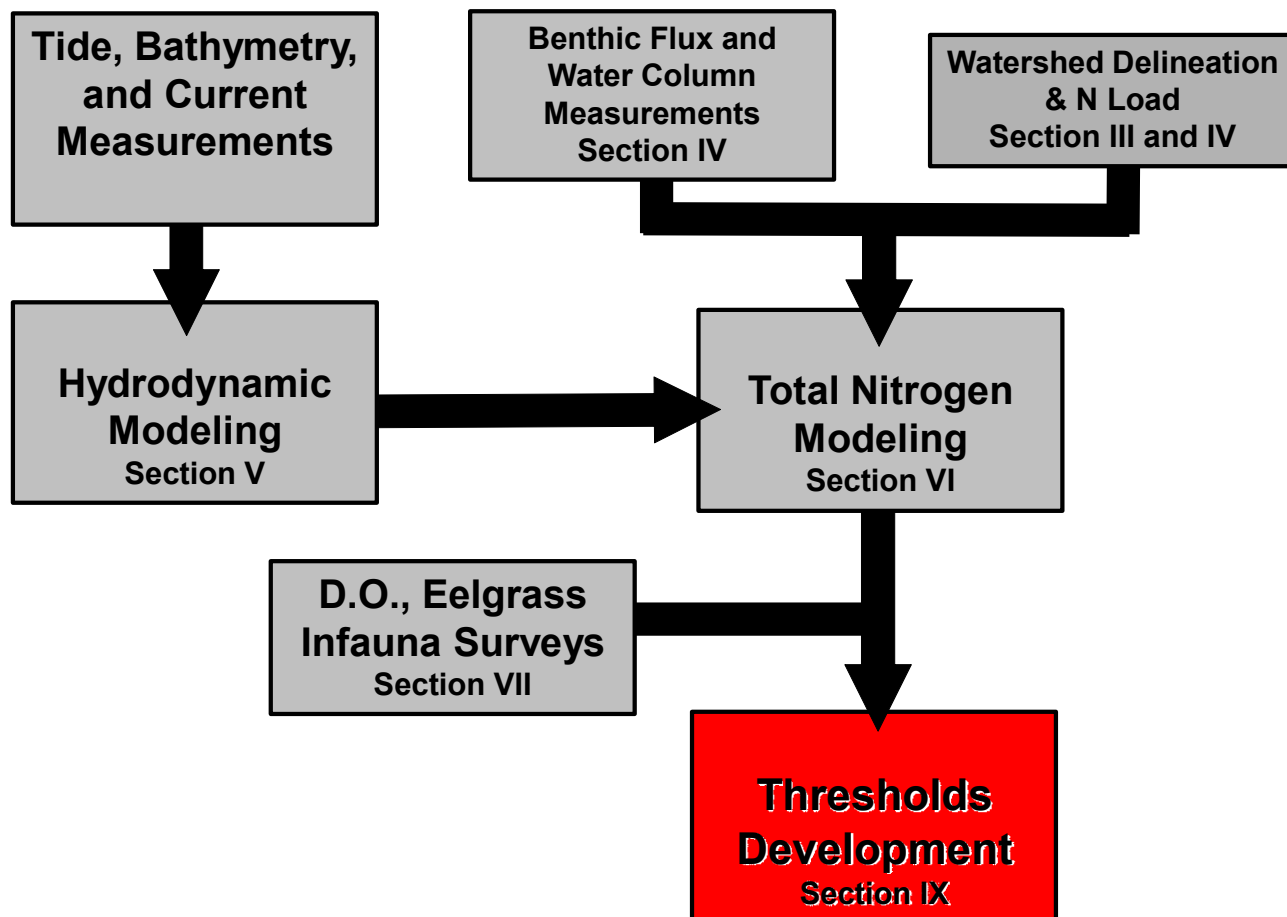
Tide, Bathymetry, and Current Measurements

Benthic Flux and Water Column Measurements
Section IV

Watershed Delineation & N Load
Section III and IV

Hydrodynamic Modeling
Section V

Total Nitrogen Modeling
Section VI

D.O., Eelgrass Infauna Surveys
Section VII

Thresholds Development
Section IX